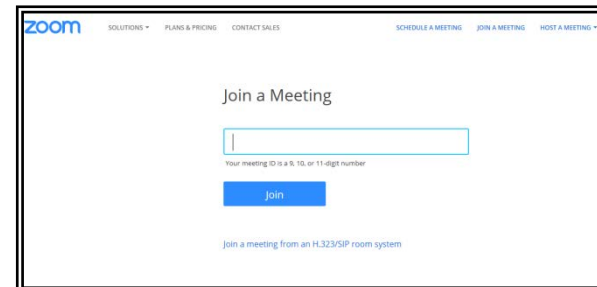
zoom SOLUTIONS ▾ PLANS & PRICING CONTACT SALES SCHEDULE A MEETING JOIN A MEETING HOST A MEETING ▾

Join a Meeting

Your meeting ID is a 9, 10, or 11-digit number

Join

Join a meeting from an H.323/SIP room system